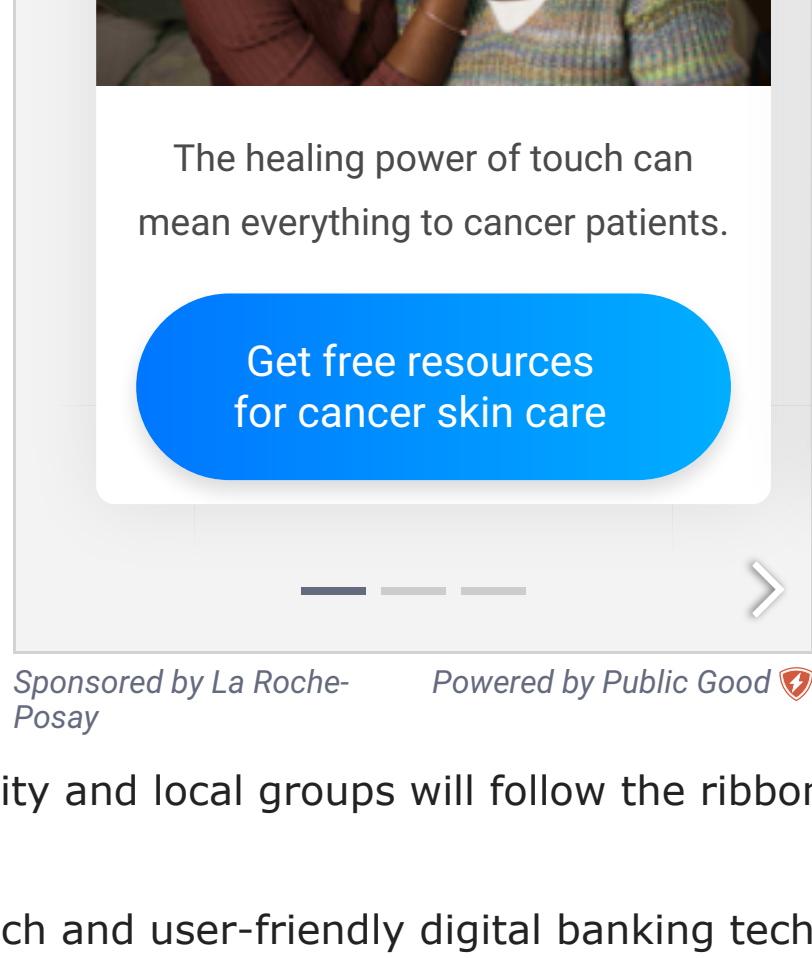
The healing power of touch can mean everything to cancer patients.

Get free resources for cancer skin care

Sponsored by La Roche-Posay

Powered by Public Good

ity and local groups will follow the ribbo

ch and user-friendly digital banking tech